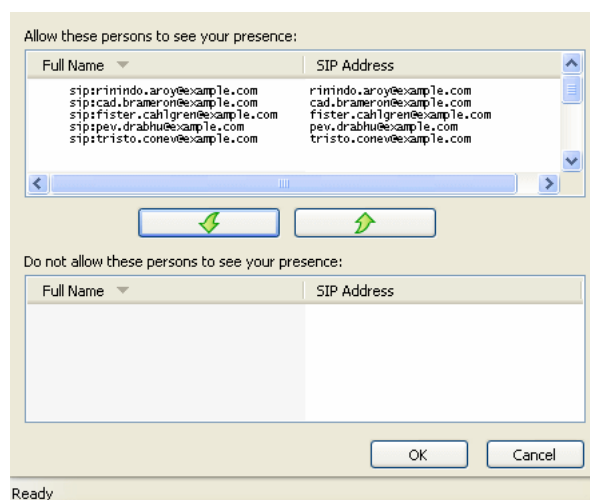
Allow these persons to see your presence:

| Full Name | SIP Address |
|---|---|
| sip:rimindo.aroy@example.com | rimindo.aroy@example.com |
| sip:cad.brameron@example.com | cad.brameron@example.com |
| sip:fister.cahlgren@example.com | fister.cahlgren@example.com |
| sip:pev.drabhu@example.com | pev.drabhu@example.com |
| sip:tristo.conev@example.com | tristo.conev@example.com |

Do not allow these persons to see your presence:

| Full Name | SIP Address |
|---|---|

OK Cancel

Ready